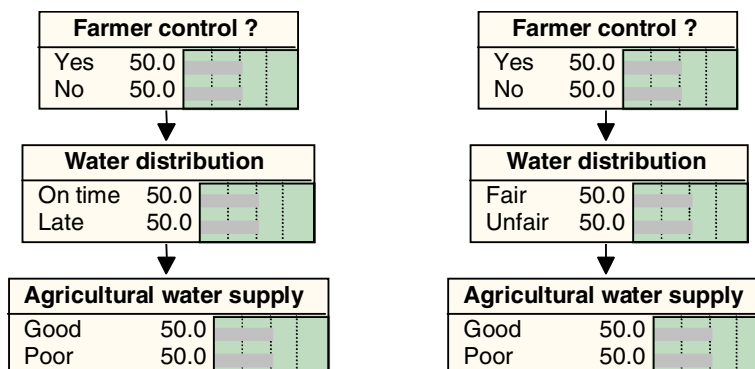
Farmer control ?
Yes 50.0
No 50.0

Water distribution
On time 50.0
Late 50.0

Agricultural water supply
Good 50.0
Poor 50.0

Farmer control ?
Yes 50.0
No 50.0

Water distribution
Fair 50.0
Unfair 50.0

Agricultural water supply
Good 50.0
Poor 50.0